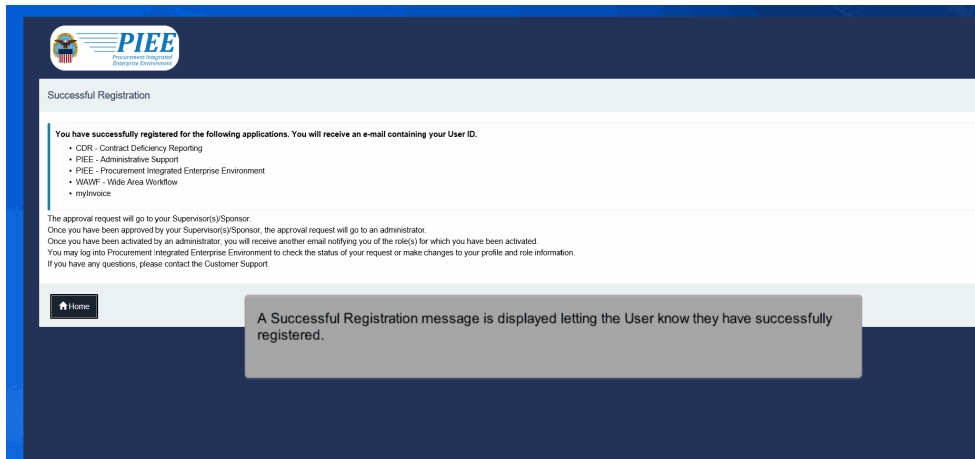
PIEE
Procurement Integrated Enterprise Environment

Successful Registration

You have successfully registered for the following applications. You will receive an e-mail containing your User ID.

- CDR - Contract Deficiency Reporting
- PIEE - Administrative Support
- PIEE - Procurement Integrated Enterprise Environment
- WAWF - Wide Area Workflow
- myInvoice

The approval request will go to your Supervisor(s)/Sponsor.
Once you have been approved by your Supervisor(s)/Sponsor, the approval request will go to an administrator.
Once you have been activated by an administrator, you will receive another email notifying you of the role(s) for which you have been activated.
You may log into Procurement Integrated Enterprise Environment to check the status of your request or make changes to your profile and role information.
If you have any questions, please contact the Customer Support.

Home

A Successful Registration message is displayed letting the User know they have successfully registered.